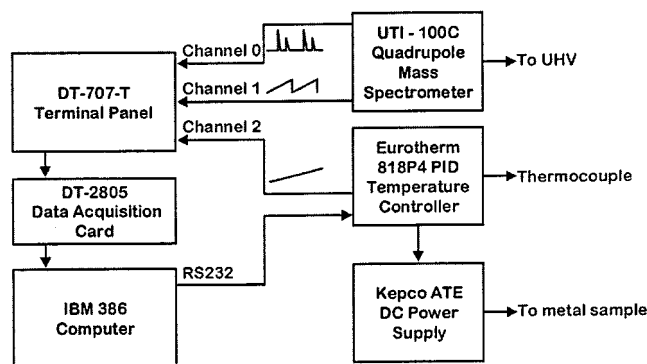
UTI - 100C Quadrupole Mass Spectrometer

To UHV

Channel 0

Channel 1

Channel 2

DT-707-T Terminal Panel

Eurotherm 818P4 PID Temperature Controller

Thermocouple

DT-2805 Data Acquisition Card

RS232

IBM 386 Computer

Kepco ATE DC Power Supply

To metal sample